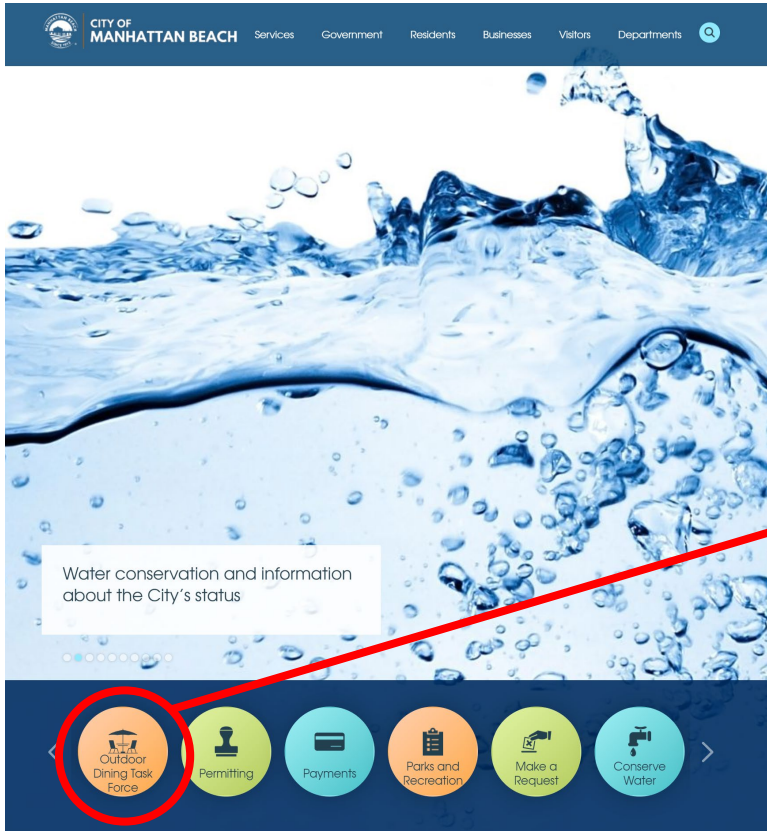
CITY OF
MANHATTAN BEACH

Services Government Residents Businesses Visitors Departments

Water conservation and information about the City's status

Outdoor Dining Task Force

Permitting

Payments

Parks and Recreation

Make a Request

Conserve Water